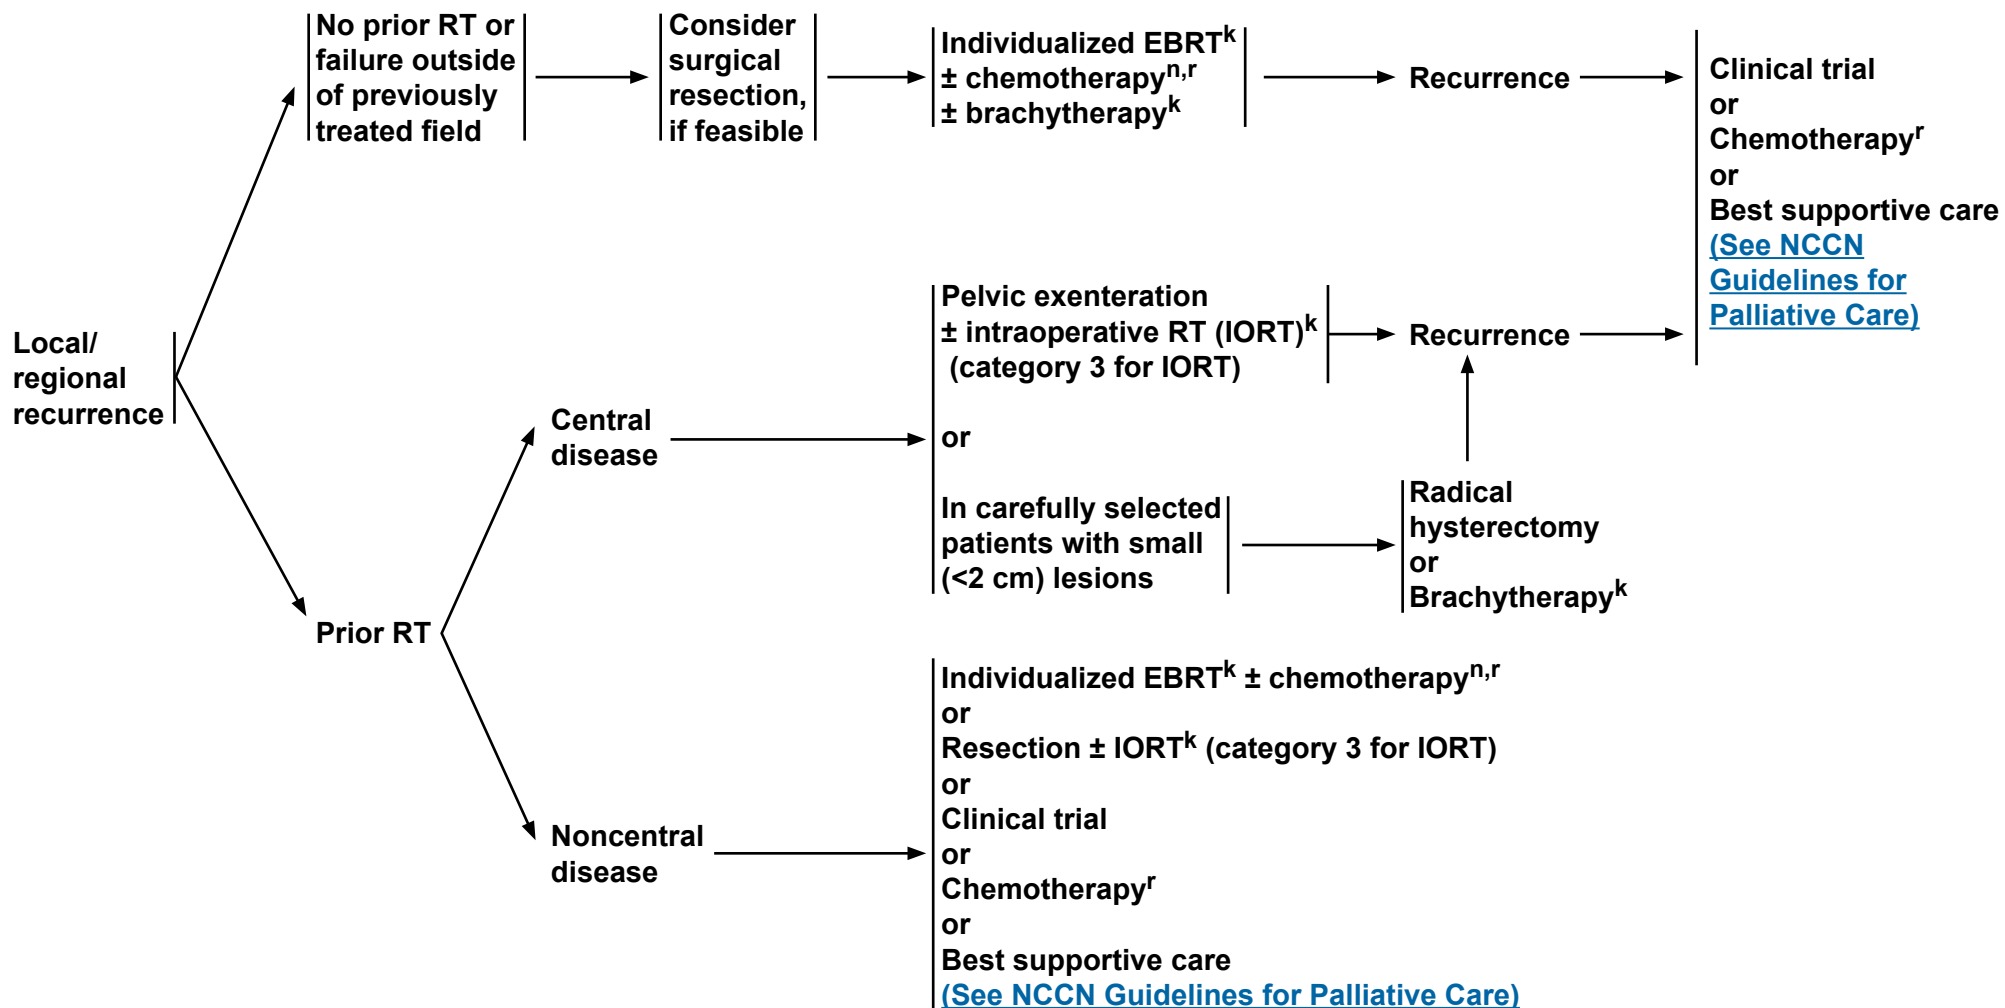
Local/ regional recurrence

No prior RT or failure outside of previously treated field

Consider surgical resection, if feasible

Individualized EBRT$^{k}$ ± chemotherapy$^{n,r}$ ± brachytherapy$^{k}$

Recurrence

Clinical trial
or
Chemotherapy$^{r}$
or
Best supportive care
(See NCCN Guidelines for Palliative Care)

Prior RT

Central disease

Pelvic exenteration ± intraoperative RT (IORT)$^{k}$ (category 3 for IORT)

Recurrence

or

In carefully selected patients with small (<2 cm) lesions

Radical hysterectomy
or
Brachytherapy$^{k}$

Noncentral disease

Individualized EBRT$^{k}$ ± chemotherapy$^{n,r}$
or
Resection ± IORT$^{k}$ (category 3 for IORT)
or
Clinical trial
or
Chemotherapy$^{r}$
or
Best supportive care
(See NCCN Guidelines for Palliative Care)